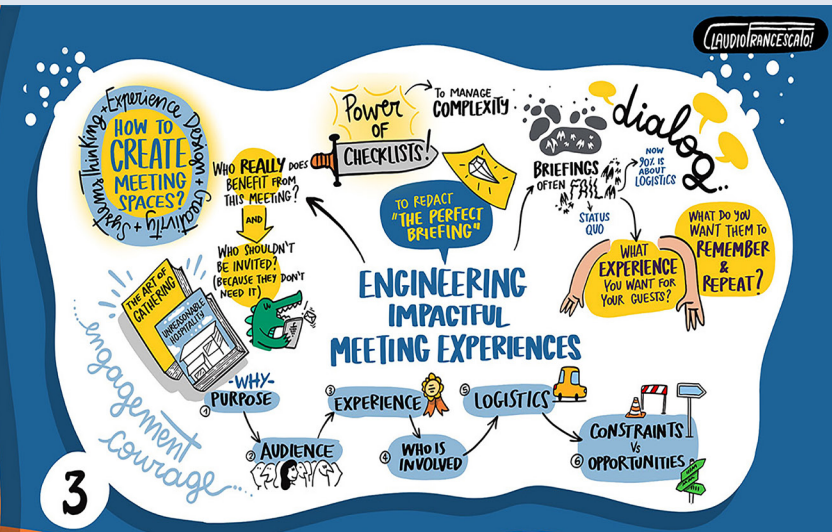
CLAUDIO FRANCESCATO!

Systems Thinking + Experience Design + Creativity +

HOW TO CREATE MEETING SPACES?

Power OF CHECKLISTS!

TO MANAGE COMPLEXITY

dialog...

BRIEFINGS OFTEN FAIL

NOW 90% IS ABOUT LOGISTICS

STATUS QUO

WHO REALLY DOES BENEFIT FROM THIS MEETING?

AND

WHO SHOULDN'T BE INVITED? (BECAUSE THEY DON'T NEED IT)

TO REDACT "THE PERFECT BRIEFING"

WHAT EXPERIENCE YOU WANT FOR YOUR GUESTS?

WHAT DO YOU WANT THEM TO REMEMBER & REPEAT?

THE ART OF GATHERING

UNREASONABLE HOSPITALITY

ENGINEERING IMPACTFUL MEETING EXPERIENCES

engagement

courage

-WHY-

1 PURPOSE

2 AUDIENCE

3 EXPERIENCE

4 WHO IS INVOLVED

5 LOGISTICS

6 CONSTRAINTS VS OPPORTUNITIES

3